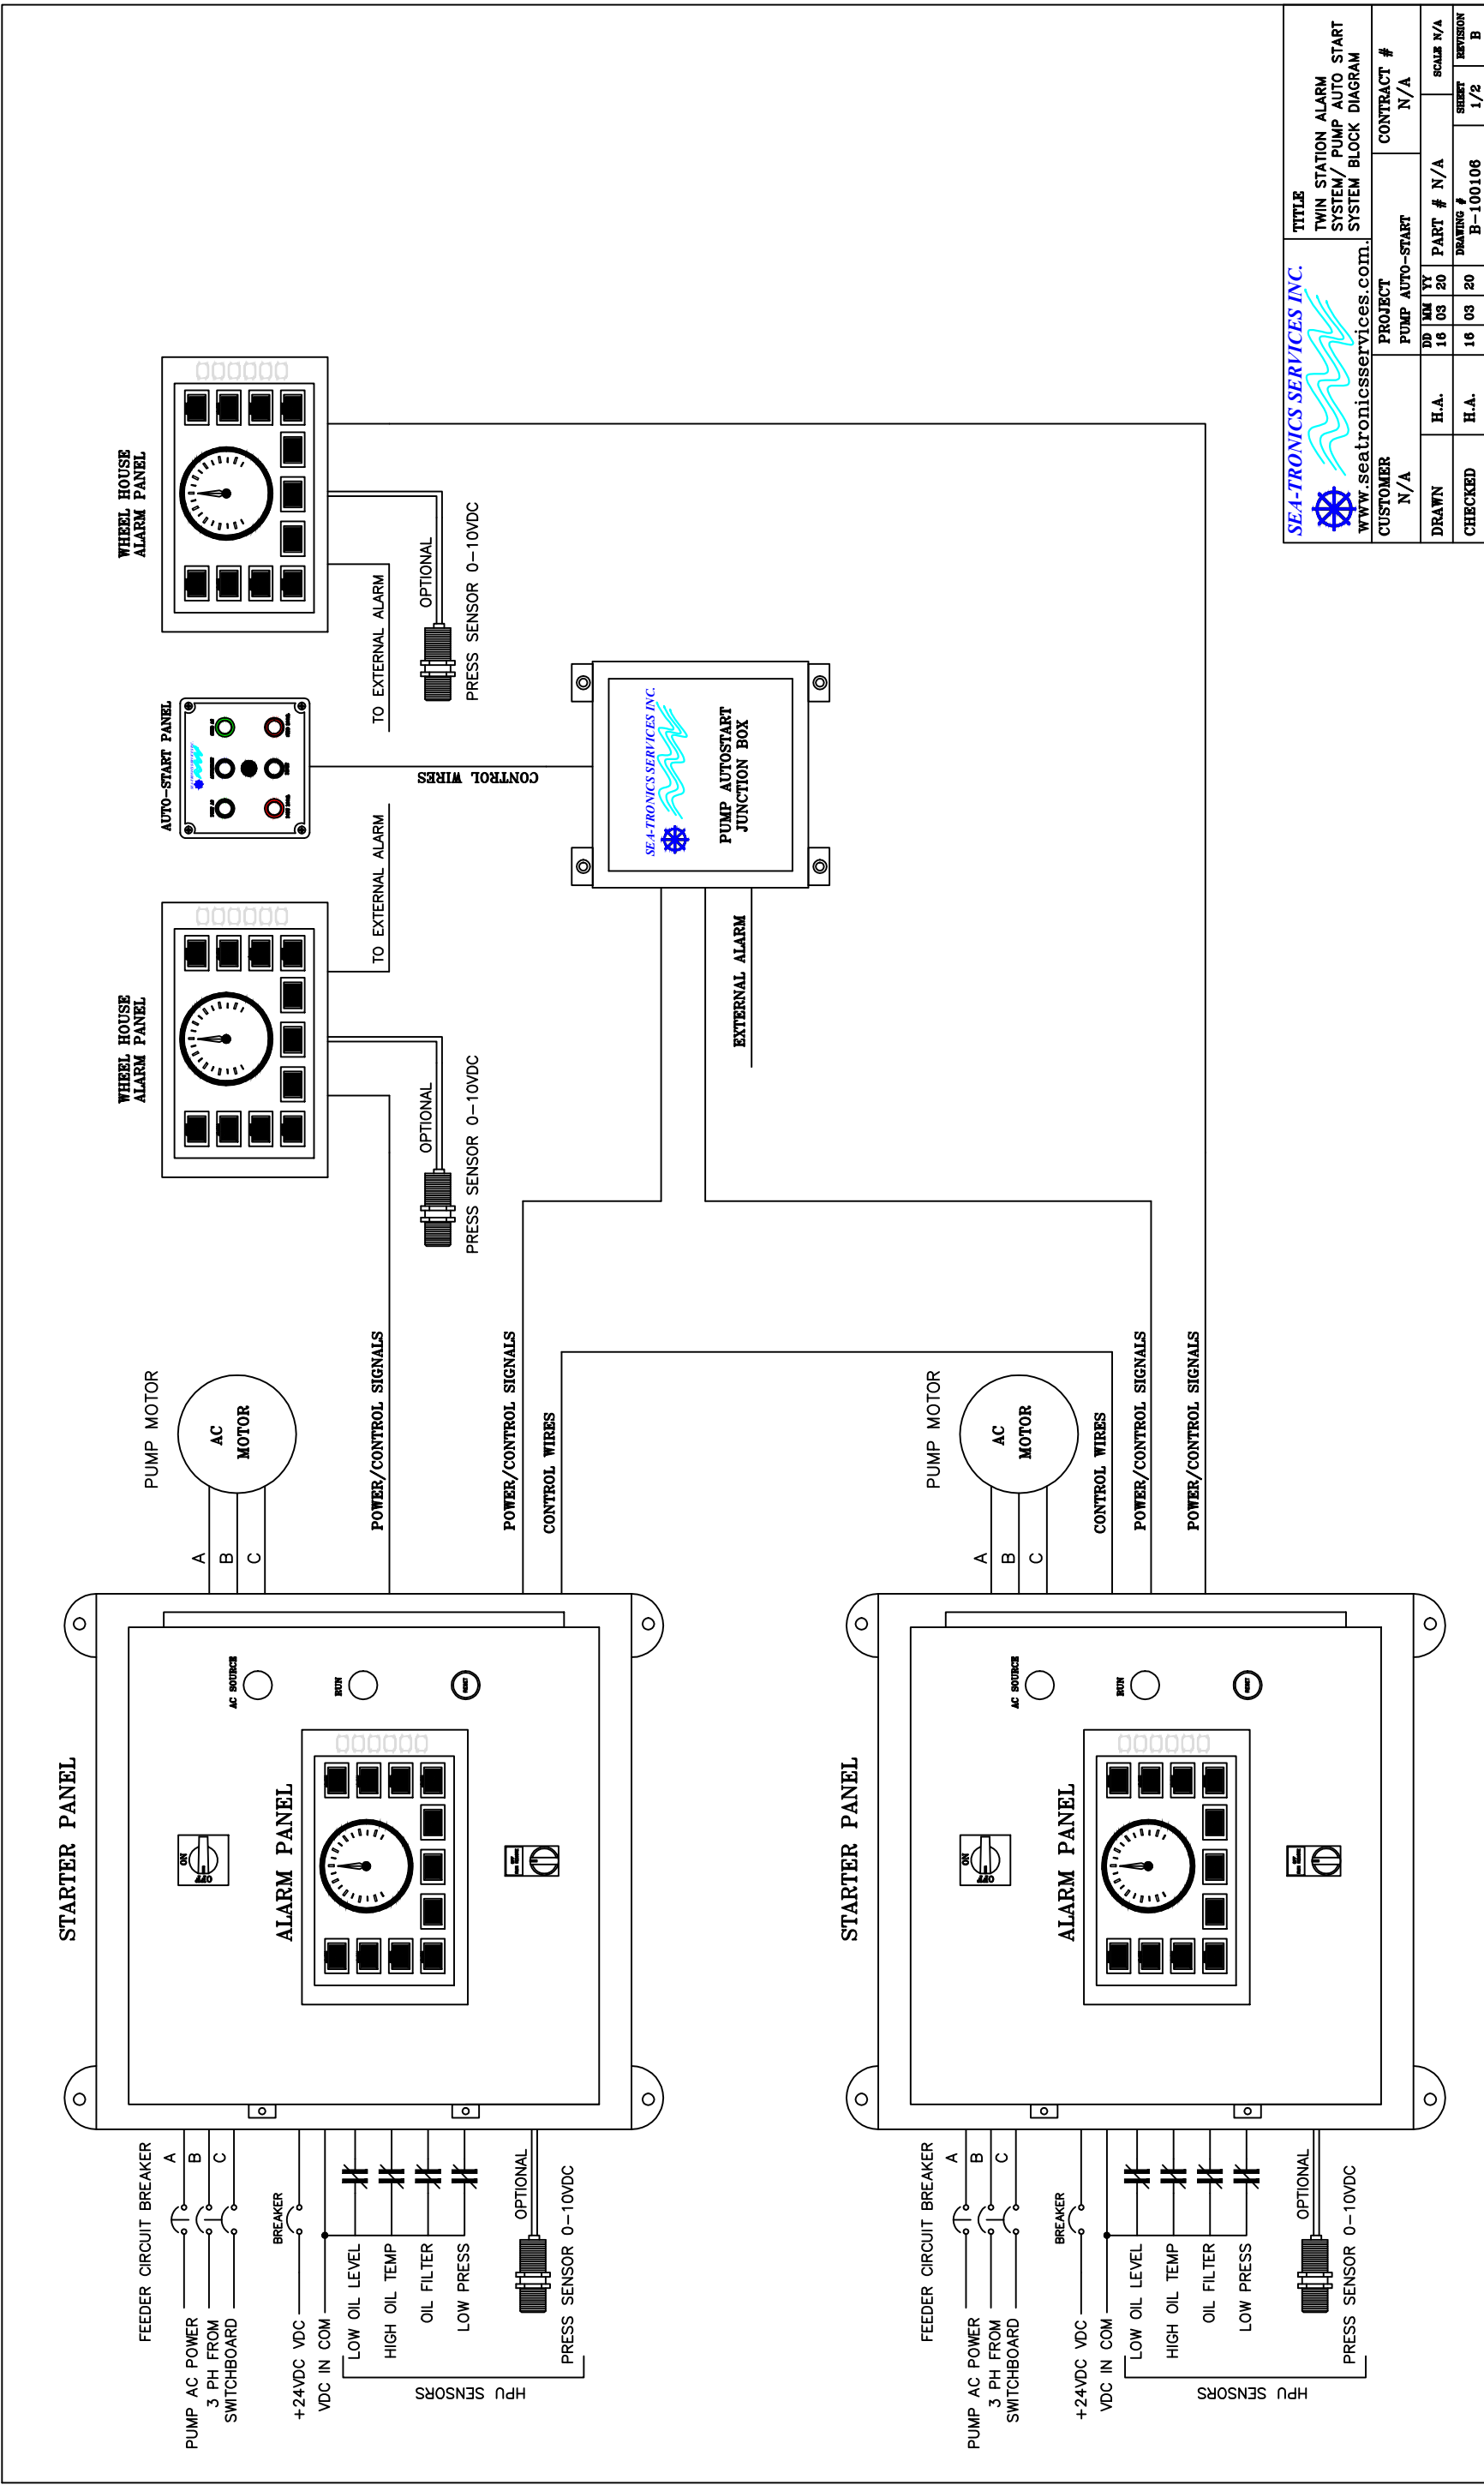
TITLE
TWIN STATION ALARM SYSTEM/ PUMP AUTO START SYSTEM BLOCK DIAGRAM

SEA-TRONICS SERVICES INC.
www.seatronicsservices.com

CONTRACT # N/A
CUSTOMER N/A
PROJECT PUMP AUTO-START
PART # N/A
SCALE N/A
REVISION B
SHEET 1/2
DRAWING # B-100106

| | | DD | MM | YY |
|---|---|---|---|---|
| DRAWN | H.A. | 16 | 03 | 20 |
| CHECKED | H.A. | 16 | 03 | 20 |

WHEEL HOUSE ALARM PANEL
TO EXTERNAL ALARM
OPTIONAL
PRESS SENSOR 0-10VDC

AUTO-START PANEL
CONTROL WIRES

SEA-TRONICS SERVICES INC.
PUMP AUTOSTART JUNCTION BOX

EXTERNAL ALARM

WHEEL HOUSE ALARM PANEL
TO EXTERNAL ALARM
OPTIONAL
PRESS SENSOR 0-10VDC

PUMP MOTOR
AC MOTOR
A B C
POWER/CONTROL SIGNALS
POWER/CONTROL SIGNALS
CONTROL WIRES

PUMP MOTOR
AC MOTOR
A B C
CONTROL WIRES
POWER/CONTROL SIGNALS
POWER/CONTROL SIGNALS

STARTER PANEL
AC SOURCE
RUN
ALARM PANEL
ON OFF
FEEDER CIRCUIT BREAKER
A B C
PUMP AC POWER 3 PH FROM SWITCHBOARD
BREAKER
+24VDC VDC
VDC IN COM
LOW OIL LEVEL
HIGH OIL TEMP
OIL FILTER
LOW PRESS
OPTIONAL
PRESS SENSOR 0-10VDC
HPU SENSORS

STARTER PANEL
AC SOURCE
RUN
ALARM PANEL
ON OFF
FEEDER CIRCUIT BREAKER
A B C
PUMP AC POWER 3 PH FROM SWITCHBOARD
BREAKER
+24VDC VDC
VDC IN COM
LOW OIL LEVEL
HIGH OIL TEMP
OIL FILTER
LOW PRESS
OPTIONAL
PRESS SENSOR 0-10VDC
HPU SENSORS